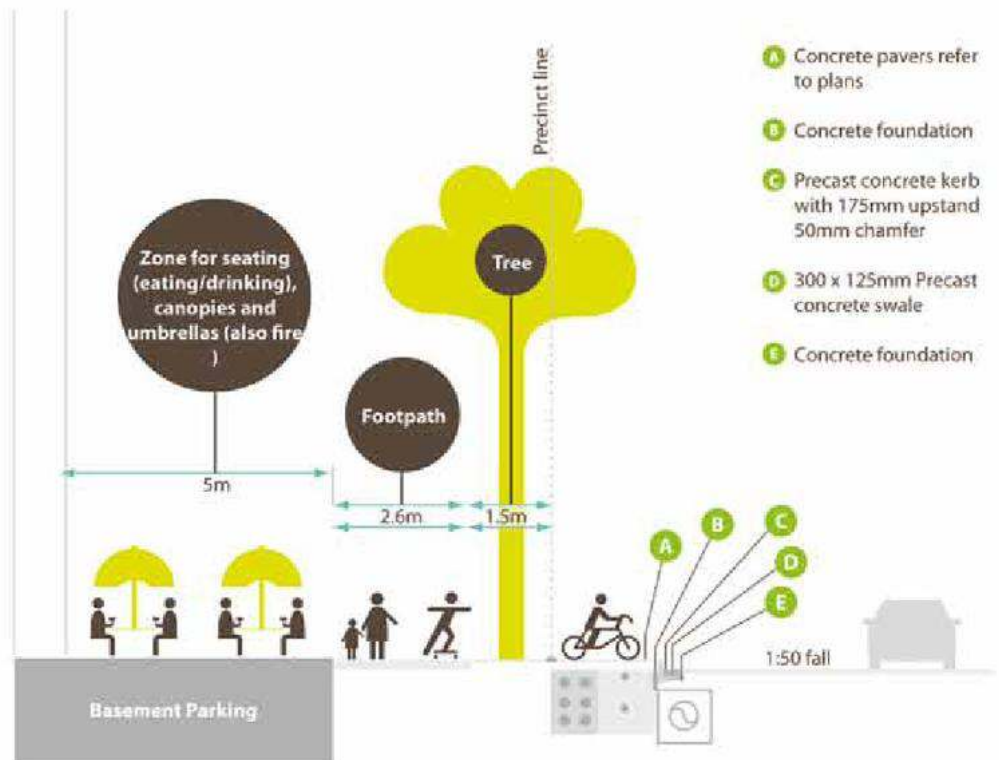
Precinct line

A Concrete pavers refer to plans

B Concrete foundation

C Precast concrete kerb with 175mm upstand 50mm chamfer

D 300 x 125mm Precast concrete swale

E Concrete foundation

Zone for seating (eating/drinking), canopies and umbrellas (also fire )

Tree

Footpath

5m

2.6m

1.5m

A

B

C

D

E

1:50 fall

Basement Parking